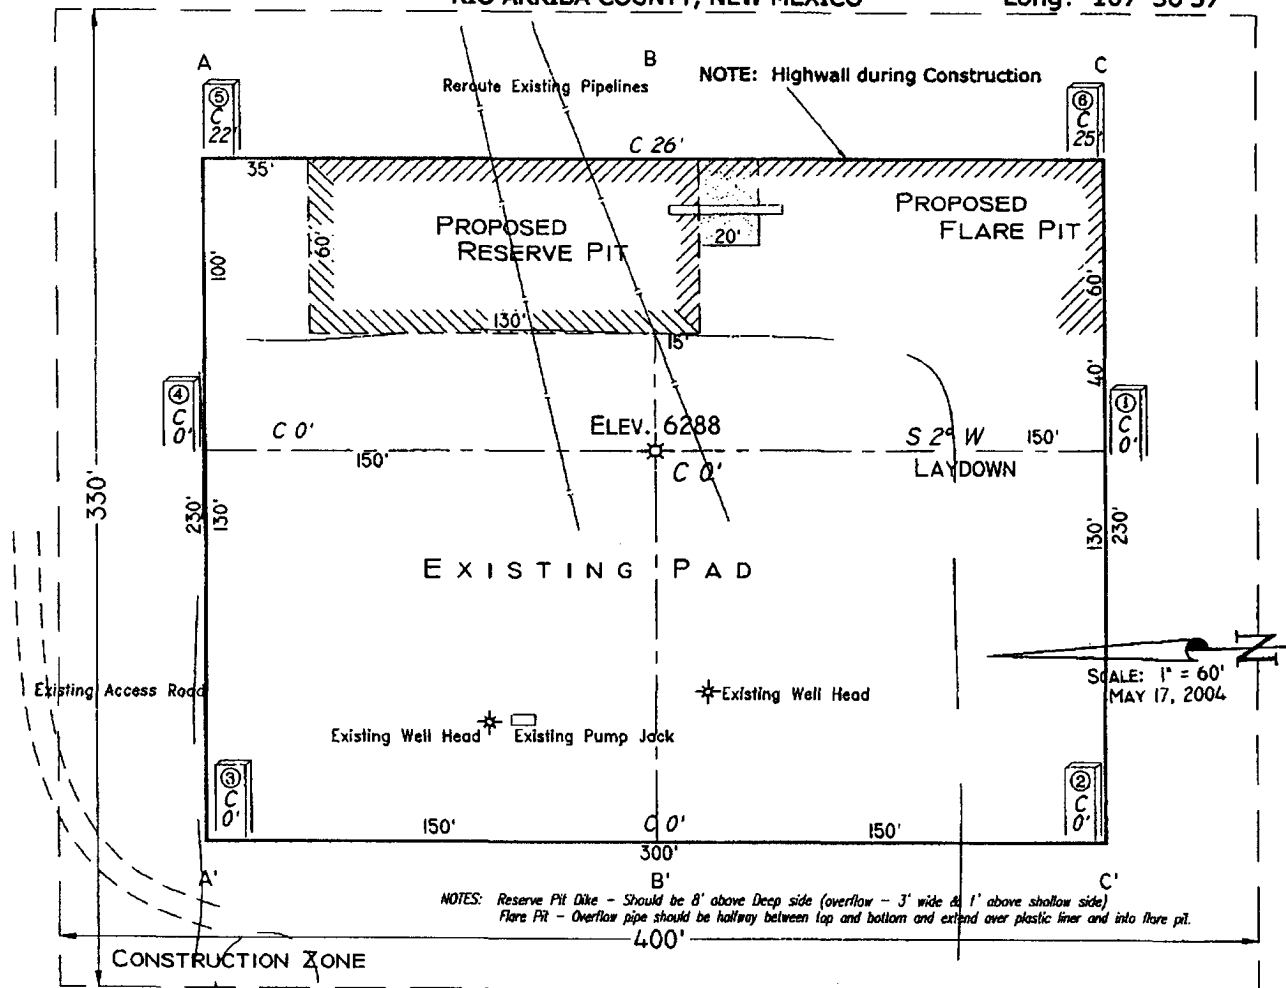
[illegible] ARRIBA COUNTY, NEW MEXICO    Long: 107°30'3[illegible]

A    B    C

Reroute Existing Pipelines

NOTE: Highwall during Construction

⑤ C 22'

⑥ C 25'

C 26'

35'

PROPOSED RESERVE PIT

60'

100'

20'

PROPOSED FLARE PIT

60'

130'

15'

40'

④ C 0'

C 0'

ELEV. 6288

S 2° W

150'

① C 0'

150'

C 0'

LAYDOWN

330'

230'

130'

130'

230'

EXISTING PAD

Existing Access Road

SCALE: 1" = 60'
MAY 17, 2004

Existing Well Head

Existing Well Head

Existing Pump Jack

③ C 0'

② C 0'

150'

C 0'

150'

300'

A'    B'    C'

NOTES: Reserve Pit Dike - Should be 8' above Deep side (overflow - 3' wide & 1' above shallow side)
Flare Pit - Overflow pipe should be halfway between top and bottom and extend over plastic liner and into flare pit.

400'

CONSTRUCTION ZONE